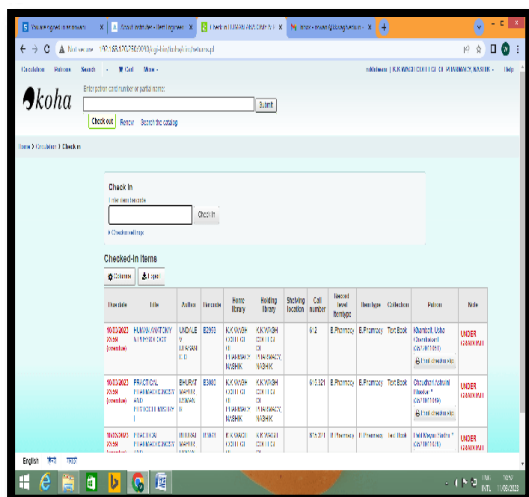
Circulation Patrons Search Cart More

koha

Enter patron card number or partial name:

Submit

Check out Renew Search the catalog

Home › Circulation › Check in

Check in

Enter item barcode:

Check in

Checked-in items

Columns Export

| Due date | Title | Author | Barcode | Home library | Holding library | Shelving location | Call number | Record level itemtype | Itemtype | Collection | Patron | Note |
|---|---|---|---|---|---|---|---|---|---|---|---|---|
| 10/03/2023 23:59 (overdue) | HUMAN ANATOMY | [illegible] | B2962 | K.K.WAGH COLLEGE OF PHARMACY, NASHIK | K.K.WAGH COLLEGE OF PHARMACY, NASHIK | | 6.2 | B.Pharmacy | B.Pharmacy | Text Book | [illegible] | UNDER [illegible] |
| 10/03/2023 23:59 (overdue) | PRACTICAL PHARMACEUTICS AND PHYSICAL PHARMACY | BHURAT | B3960 | K.K.WAGH COLLEGE OF PHARMACY, NASHIK | K.K.WAGH COLLEGE OF PHARMACY, NASHIK | | 615.321 | B.Pharmacy | B.Pharmacy | Text Book | Chaudhari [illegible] | UNDER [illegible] |
| 10/03/2023 23:59 | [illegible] | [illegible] | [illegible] | K.K.WAGH COLLEGE OF PHARMACY | K.K.WAGH COLLEGE OF PHARMACY | | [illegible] | B.Pharmacy | B.Pharmacy | Text Book | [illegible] | UNDER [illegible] |

English हिंदी मराठी